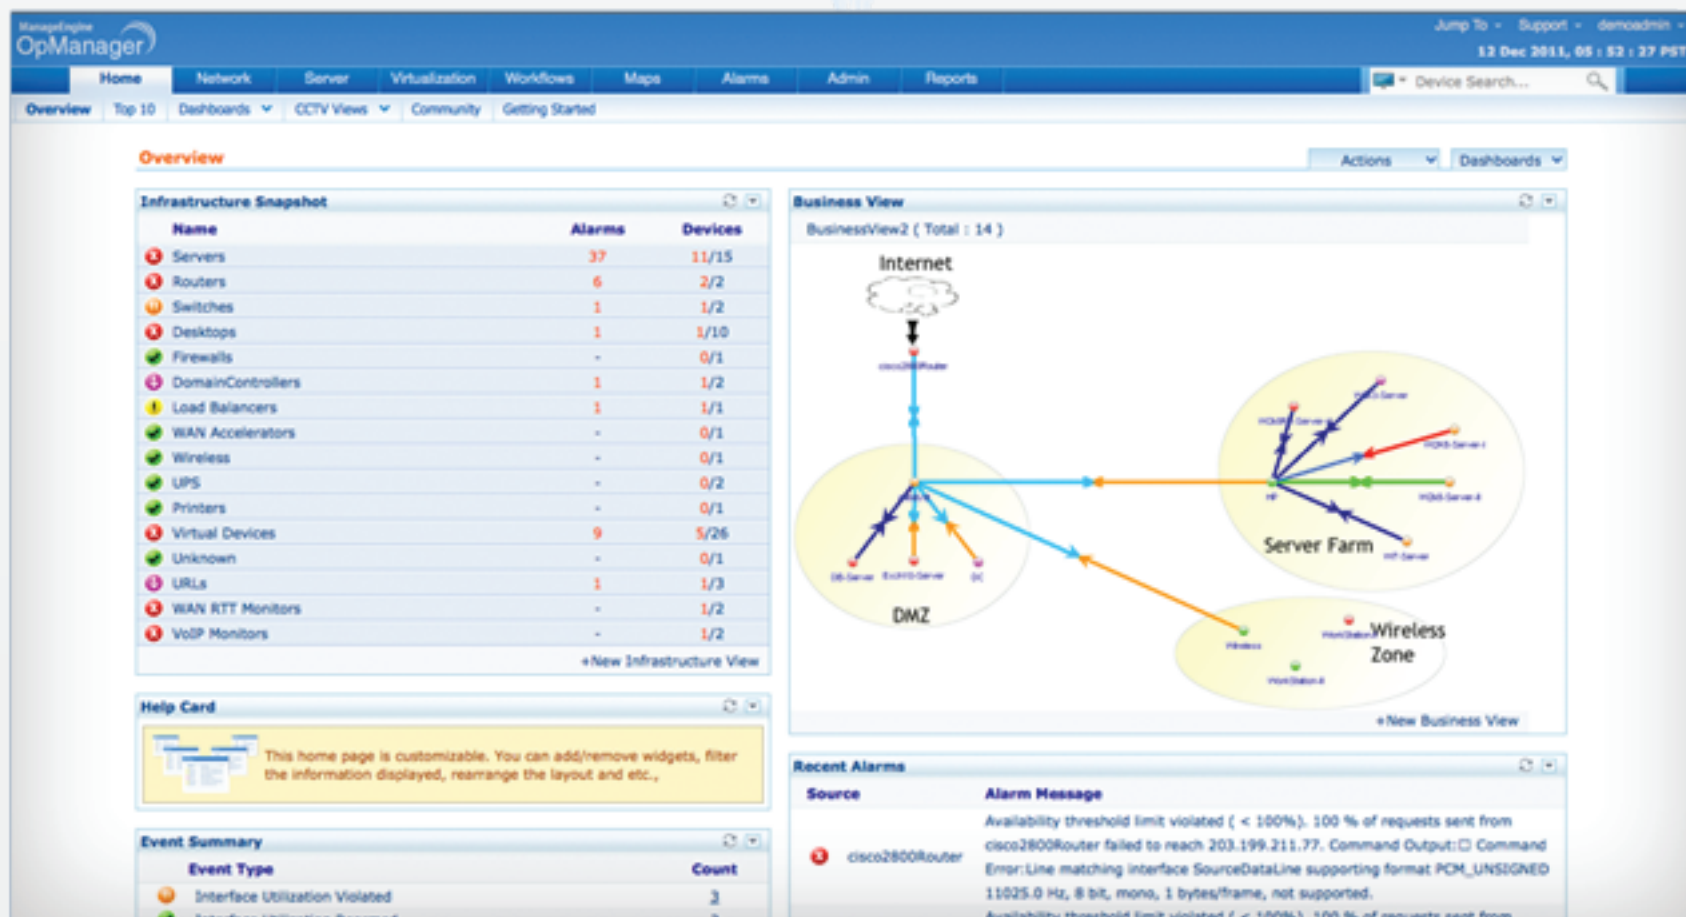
ManageEngine OpManager

Jump To · Support · demoadmin
12 Dec 2011, 05 : 52 : 27 PST

Home Network Server Virtualization Workflows Maps Alarms Admin Reports

Device Search...

Overview Top 10 Dashboards CCTV Views Community Getting Started

Overview

Actions Dashboards

Infrastructure Snapshot

| Name | Alarms | Devices |
|---|---|---|
| Servers | 37 | 11/15 |
| Routers | 6 | 2/2 |
| Switches | 1 | 1/2 |
| Desktops | 1 | 1/10 |
| Firewalls | - | 0/1 |
| DomainControllers | 1 | 1/2 |
| Load Balancers | 1 | 1/1 |
| WAN Accelerators | - | 0/1 |
| Wireless | - | 0/1 |
| UPS | - | 0/2 |
| Printers | - | 0/1 |
| Virtual Devices | 9 | 5/26 |
| Unknown | - | 0/1 |
| URLs | 1 | 1/3 |
| WAN RTT Monitors | - | 1/2 |
| VoIP Monitors | - | 1/2 |

+New Infrastructure View

Business View

BusinessView2 ( Total : 14 )

Internet

cisco2800Router

DMZ

Server Farm

Wireless Zone

+New Business View

Help Card

This home page is customizable. You can add/remove widgets, filter the information displayed, rearrange the layout and etc.,

Recent Alarms

| Source | Alarm Message |
|---|---|
| cisco2800Router | Availability threshold limit violated ( < 100%). 100 % of requests sent from cisco2800Router failed to reach 203.199.211.77. Command Output:□ Command Error:Line matching interface SourceDataLine supporting format PCM_UNSIGNED 11025.0 Hz, 8 bit, mono, 1 bytes/frame, not supported. |

Event Summary

| Event Type | Count |
|---|---|
| Interface Utilization Violated | 3 |